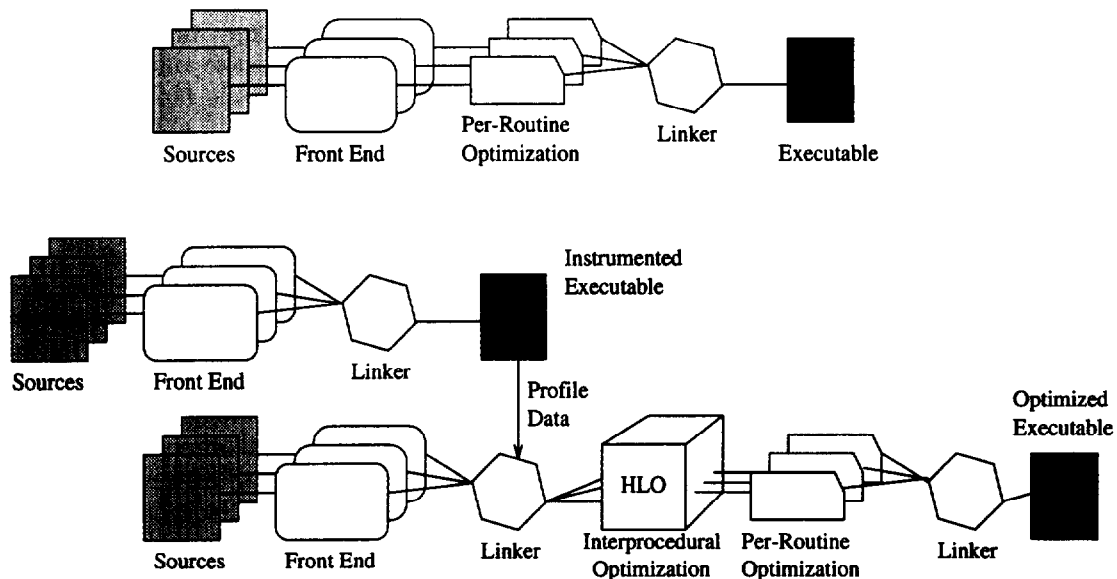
Sources
Front End
Per-Routine Optimization
Linker
Executable

Instrumented Executable
Sources
Front End
Linker
Profile Data
Optimized Executable
HLO
Sources
Front End
Linker
Interprocedural Optimization
Per-Routine Optimization
Linker